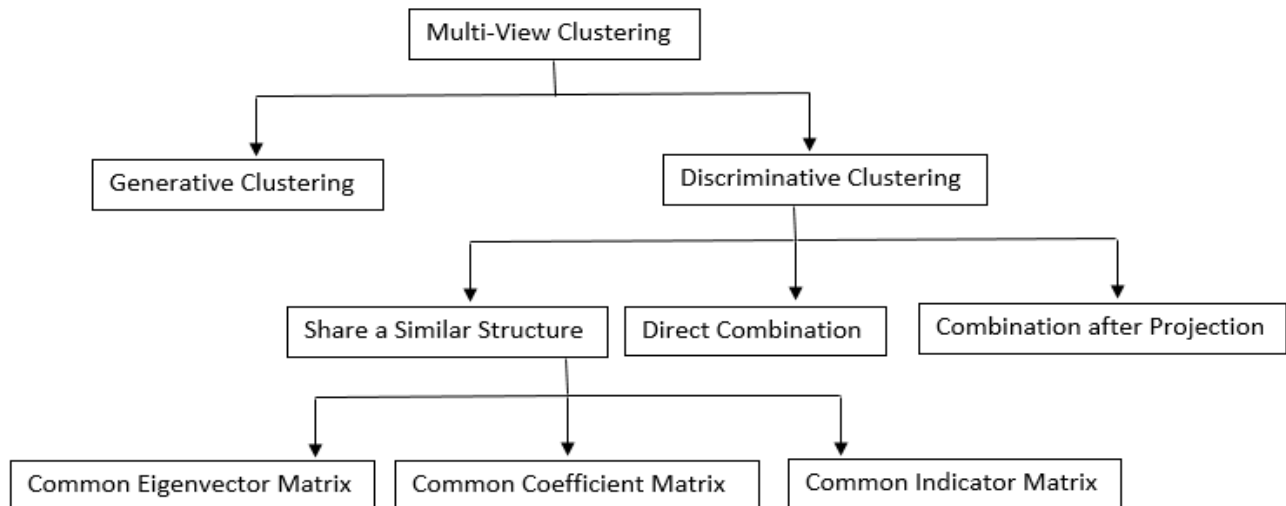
Multi-View Clustering

Generative Clustering

Discriminative Clustering

Share a Similar Structure

Direct Combination

Combination after Projection

Common Eigenvector Matrix

Common Coefficient Matrix

Common Indicator Matrix